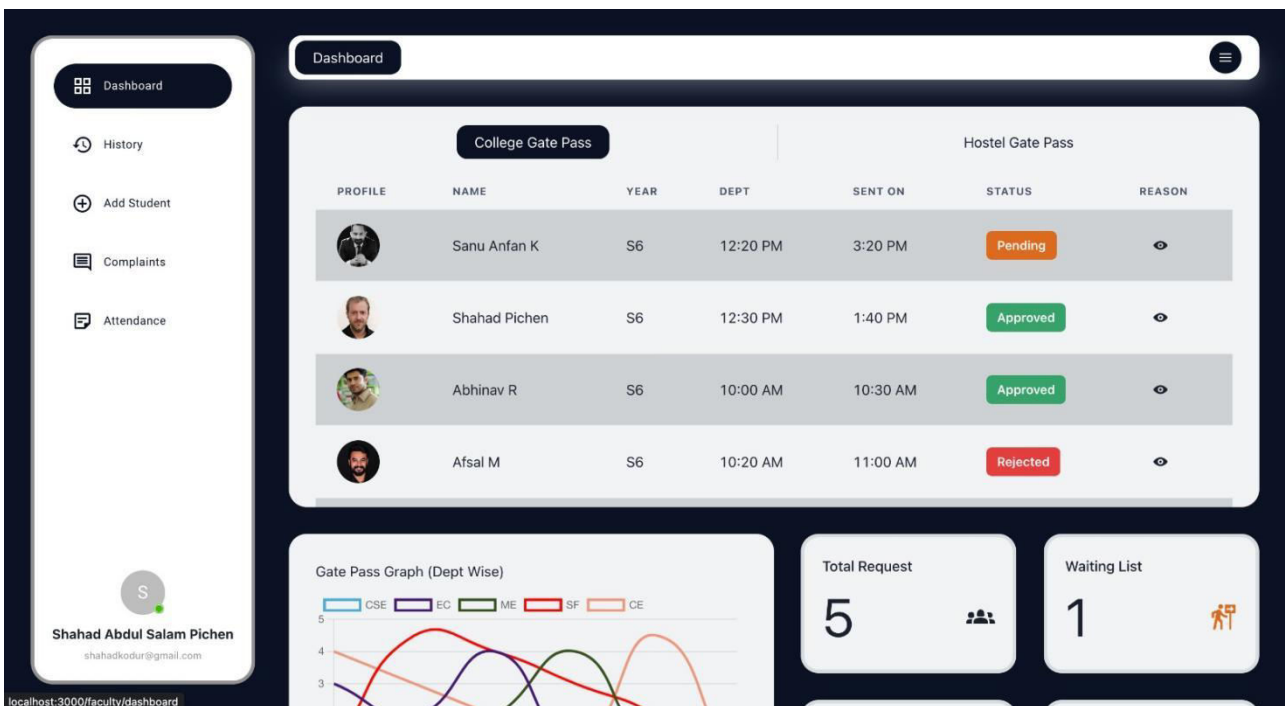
Dashboard

History

Add Student

Complaints

Attendance

S

Shahad Abdul Salam Pichen

shahadkodur@gmail.com

localhost:3000/faculty/dashboard

Dashboard

College Gate Pass

Hostel Gate Pass

| PROFILE | NAME | YEAR | DEPT | SENT ON | STATUS | REASON |
|---|---|---|---|---|---|---|
| | Sanu Anfan K | S6 | 12:20 PM | 3:20 PM | Pending | |
| | Shahad Pichen | S6 | 12:30 PM | 1:40 PM | Approved | |
| | Abhinav R | S6 | 10:00 AM | 10:30 AM | Approved | |
| | Afsal M | S6 | 10:20 AM | 11:00 AM | Rejected | |

Gate Pass Graph (Dept Wise)

CSE EC ME SF CE

5
4
3

Total Request

5

Waiting List

1